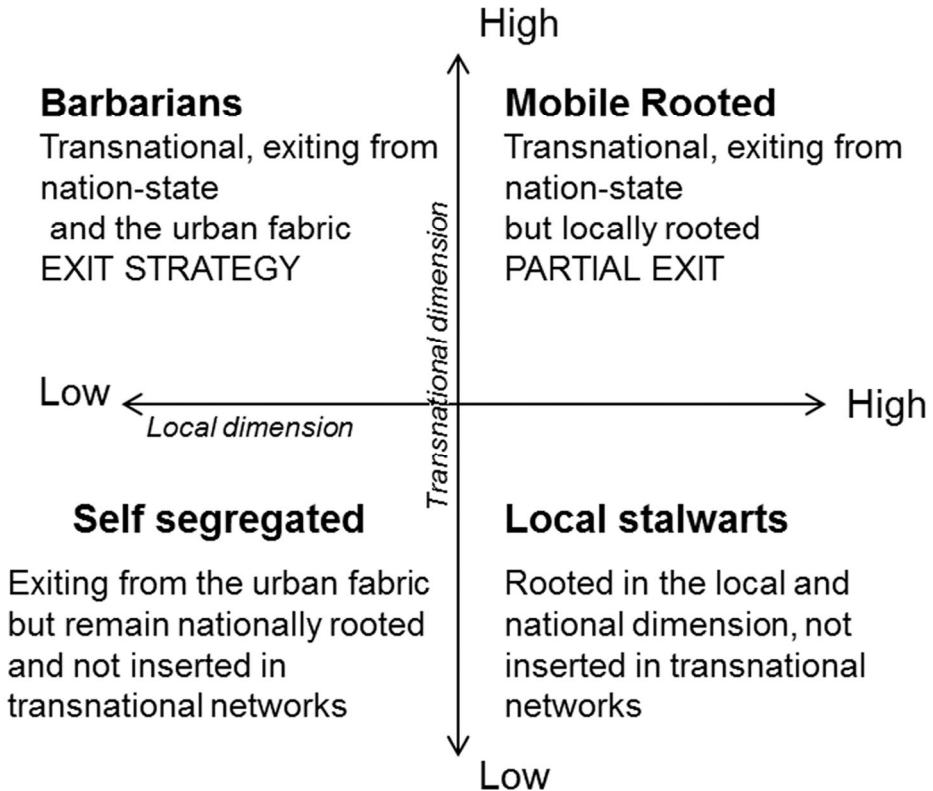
High

Barbarians
Transnational, exiting from nation-state and the urban fabric
EXIT STRATEGY

Mobile Rooted
Transnational, exiting from nation-state but locally rooted
PARTIAL EXIT

Transnational dimension

Low

Local dimension

High

Self segregated
Exiting from the urban fabric but remain nationally rooted and not inserted in transnational networks

Local stalwarts
Rooted in the local and national dimension, not inserted in transnational networks

Low